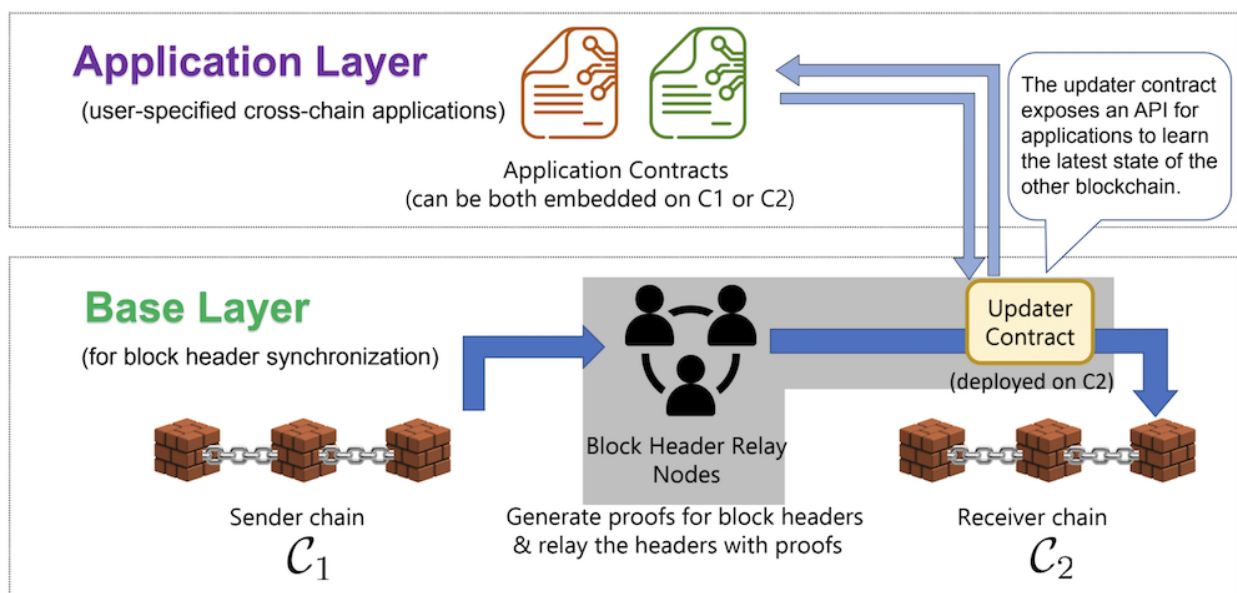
Application Layer
(user-specified cross-chain applications)

Application Contracts
(can be both embedded on C1 or C2)

The updater contract exposes an API for applications to learn the latest state of the other blockchain.

Base Layer
(for block header synchronization)

Block Header Relay Nodes

Updater Contract
(deployed on C2)

Sender chain
$\mathcal{C}_1$

Generate proofs for block headers & relay the headers with proofs

Receiver chain
$\mathcal{C}_2$